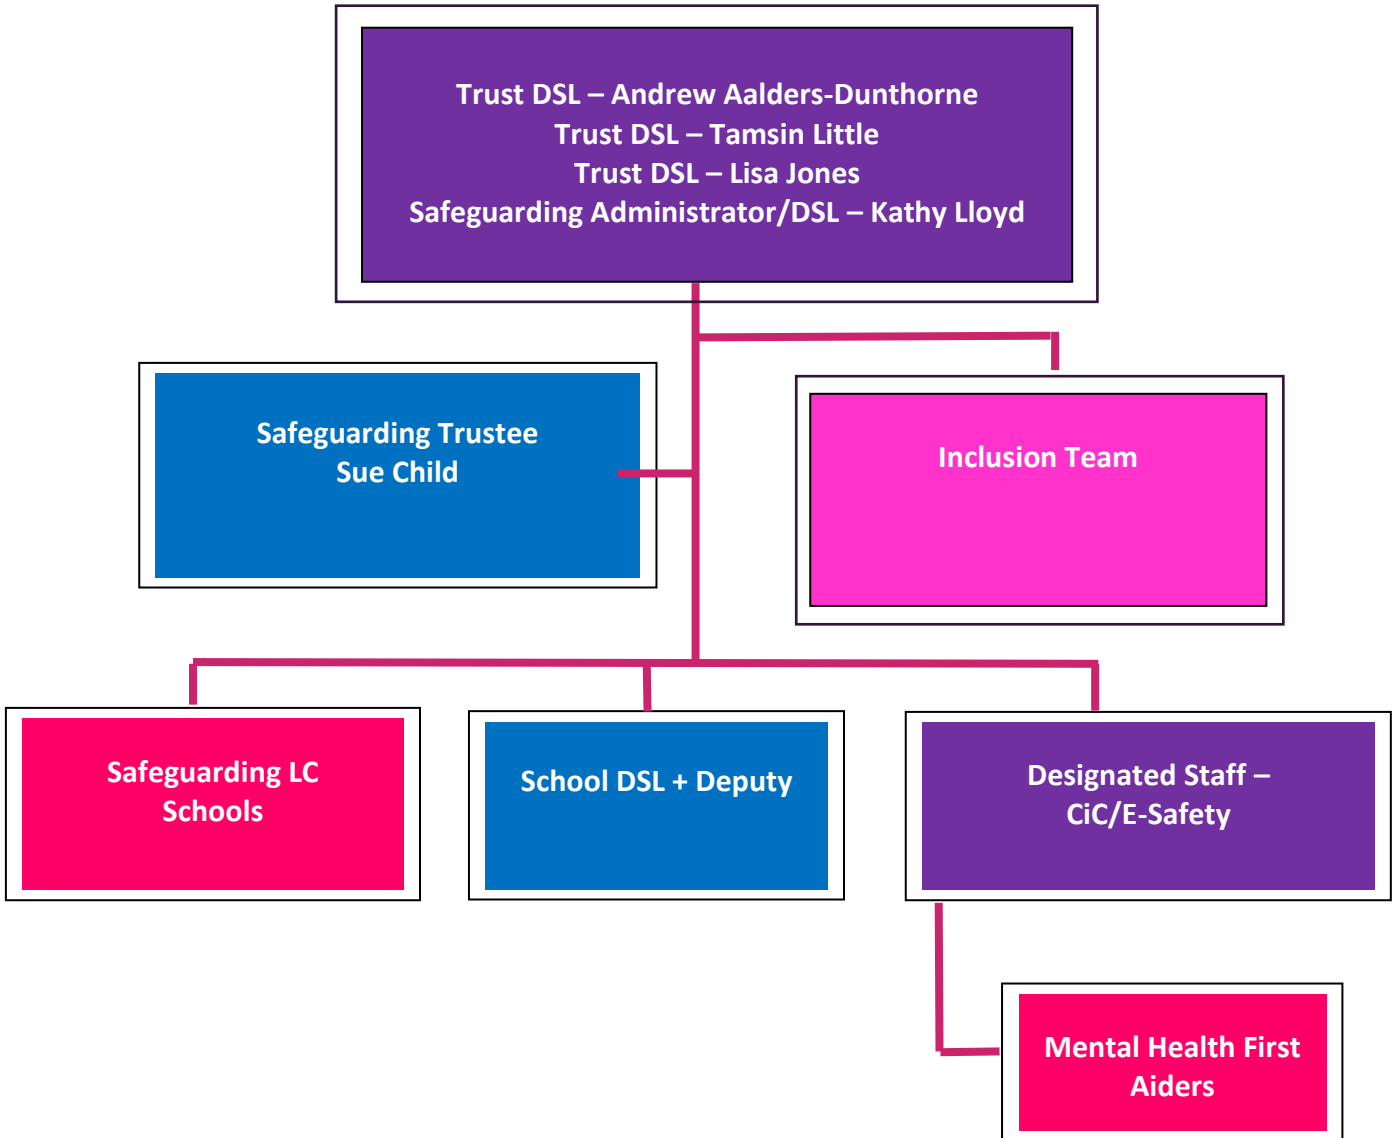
Trust DSL – Andrew Aalders-Dunthorne
Trust DSL – Tamsin Little
Trust DSL – Lisa Jones
Safeguarding Administrator/DSL – Kathy Lloyd

Safeguarding Trustee
Sue Child

Inclusion Team

Safeguarding LC Schools

School DSL + Deputy

Designated Staff – CiC/E-Safety

Mental Health First Aiders